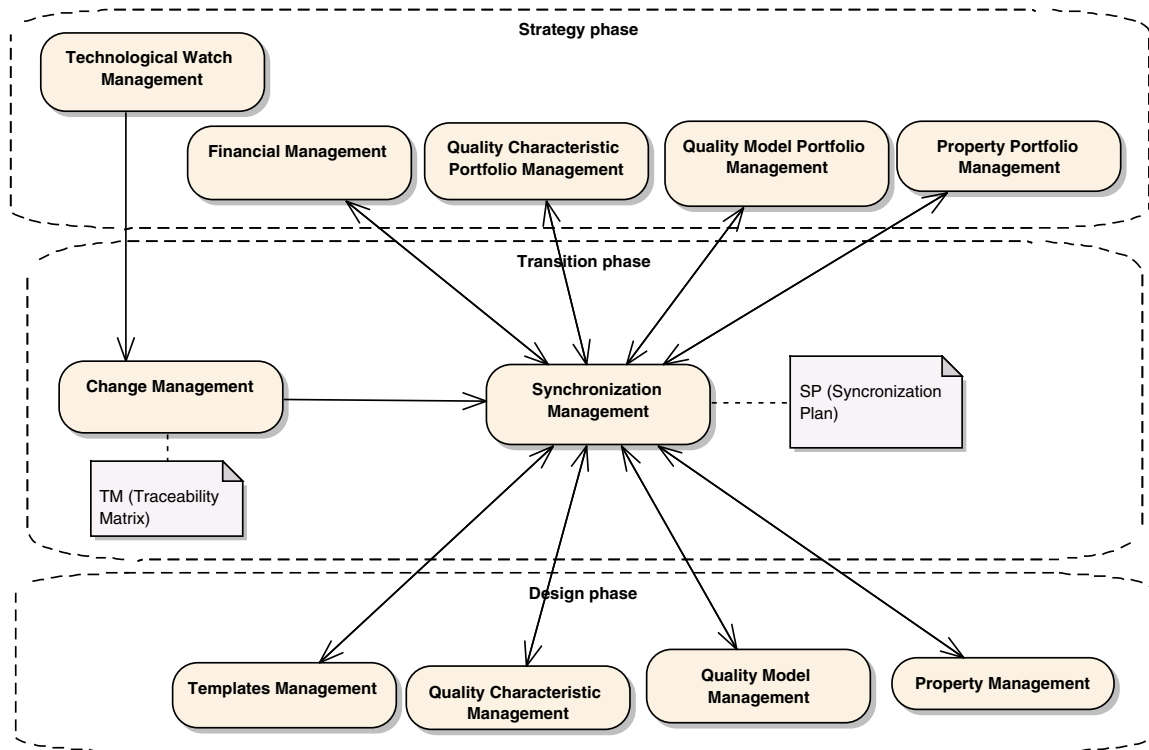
Strategy phase

Technological Watch Management

Financial Management

Quality Characteristic Portfolio Management

Quality Model Portfolio Management

Property Portfolio Management

Transition phase

Change Management

Synchronization Management

SP (Syncronization Plan)

TM (Traceability Matrix)

Design phase

Templates Management

Quality Characteristic Management

Quality Model Management

Property Management